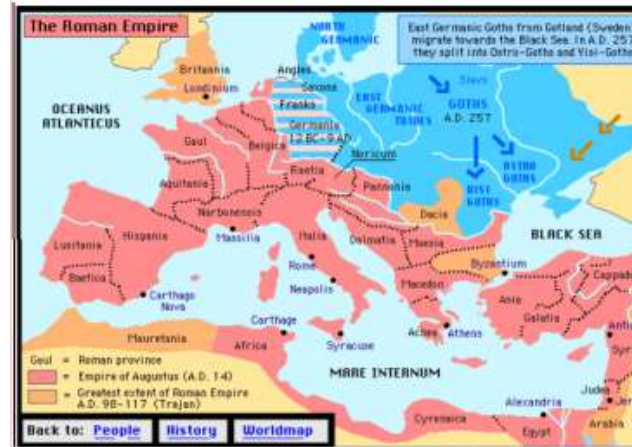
The Roman Empire

NORTH GERMANIC

East Germanic Goths from Gotland (Sweden) migrate towards the Black Sea. In A.D. 257 they split into Ostro-Goths and Visi-Goths

OCEANUS ATLANTICUS

Britannia

Londinium

Angles

Saxons

Franks

Germania 12 B.C.-9 A.D.

EAST GERMANIC TRIBES

Slavs

GOTHS A.D. 257

OSTRO GOTHS

VISI GOTHS

Gaul

Belgica

Noricum

Aquitania

Raetia

Pannonia

Narbonensis

Dacia

Lusitania

Hispania

Massilia

Italia

Dalmatia

Moesia

BLACK SEA

Baetica

Rome

Neapolis

Byzantium

Cappad

Macedon

Asia

Galatia

Carthago Nova

Carthage

Achea

Athens

Mauretania

Africa

Syracuse

Anti

MARE INTERNUM

Gaul = Roman province

= Empire of Augustus (A.D. 14)

= Greatest extent of Roman Empire A.D. 98-117 (Trajan)

Jude

Alexandria

Cyrenaica

Egypt

Arabia

Back to: People History Worldmap